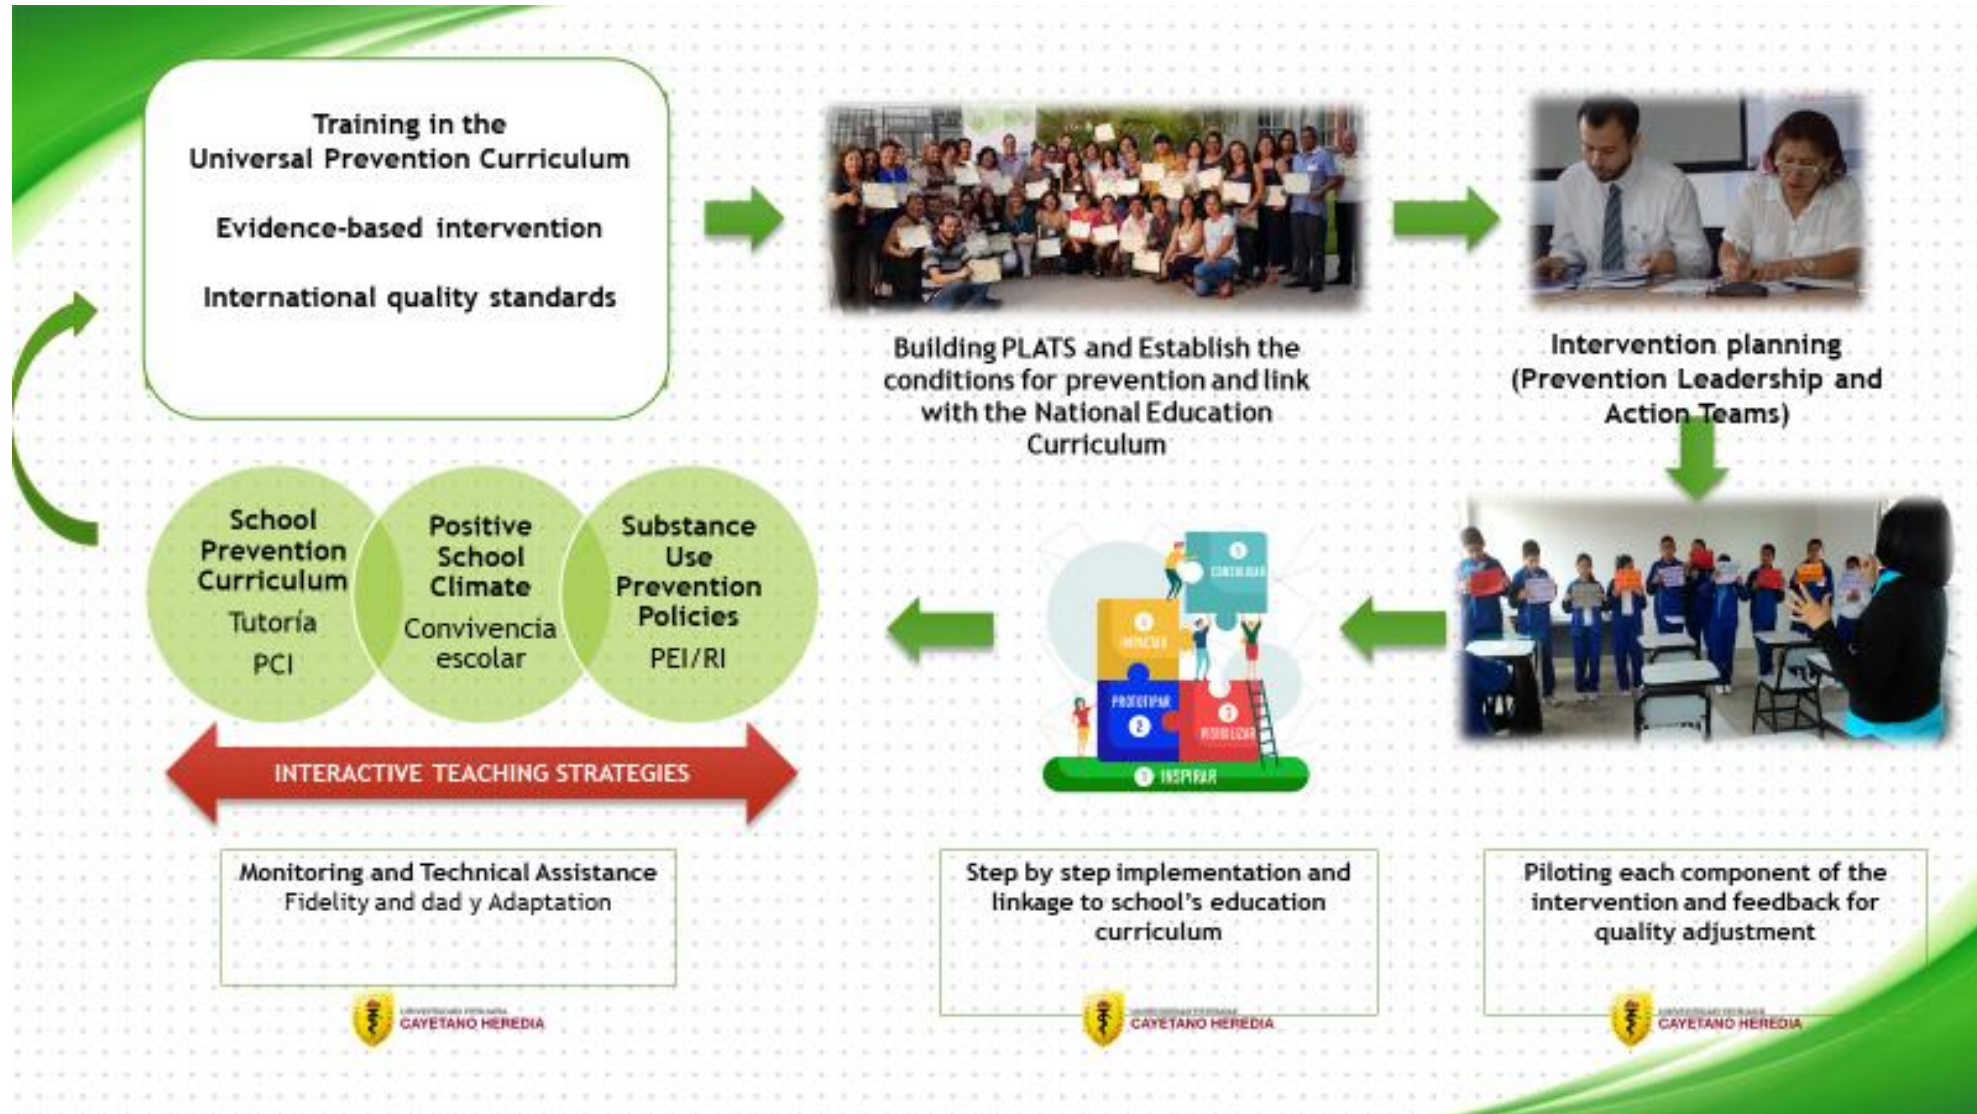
Training in the
Universal Prevention Curriculum

Evidence-based intervention

International quality standards

Building PLATS and Establish the conditions for prevention and link with the National Education Curriculum

Intervention planning (Prevention Leadership and Action Teams)

School Prevention Curriculum
Tutoría
PCI

Positive School Climate
Convivencia escolar

Substance Use Prevention Policies
PEI/RI

INTERACTIVE TEACHING STRATEGIES

5 CONTINUAR
4 IMPACTAR
PROTOTIPAR 2
3 MODELIZAR
1 INSPIRAR

Monitoring and Technical Assistance
Fidelity and dad y Adaptation

UNIVERSIDAD PERUANA
CAYETANO HEREDIA

Step by step implementation and linkage to school's education curriculum

UNIVERSIDAD PERUANA
CAYETANO HEREDIA

Piloting each component of the intervention and feedback for quality adjustment

UNIVERSIDAD PERUANA
CAYETANO HEREDIA